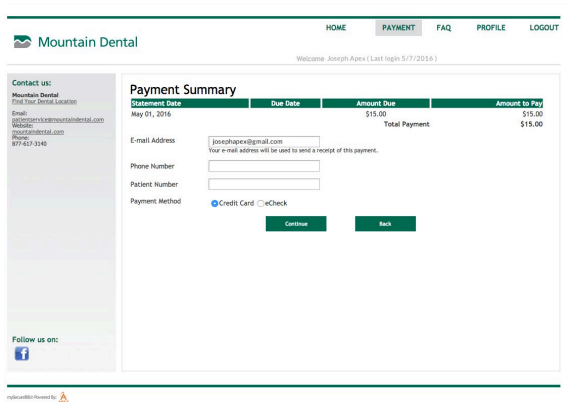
HOME PAYMENT FAQ PROFILE LOGOUT

Mountain Dental

Welcome Joseph Apex (Last login 5/7/2016)

Contact us:

Mountain Dental
Find Your Dental Location

Email:
patientservice@mountaindental.com
Website:
mountaindental.com
Phone:
877-617-3140

Follow us on:

Payment Summary

| Statement Date | Due Date | Amount Due | Amount to Pay |
|---|---|---|---|
| May 01, 2016 | | \$15.00 | \$15.00 |
| | | Total Payment | \$15.00 |

E-mail Address josephapex@gmail.com
Your e-mail address will be used to send a receipt of this payment.

Phone Number

Patient Number

Payment Method Credit Card eCheck

Continue Back

mySecureBill Powered by